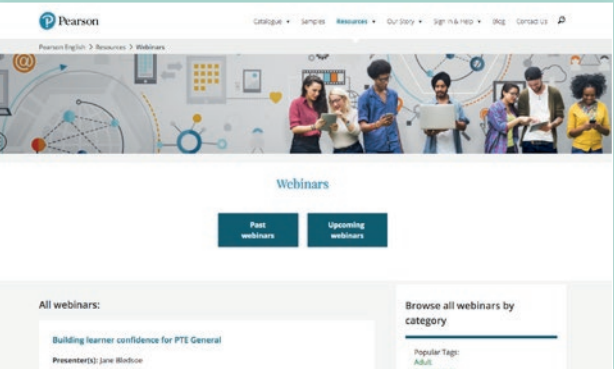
Pearson

Catalogue ▾ Samples Resources ▾ Our Story ▾ Sign in & Help ▾ Blog Contact Us

Pearson English > Resources > Webinars

Webinars

Past webinars

Upcoming webinars

All webinars:

Building learner confidence for PTE General

Presenter(s): Jane Bledsoe

Browse all webinars by category

Popular Tags:
Adult